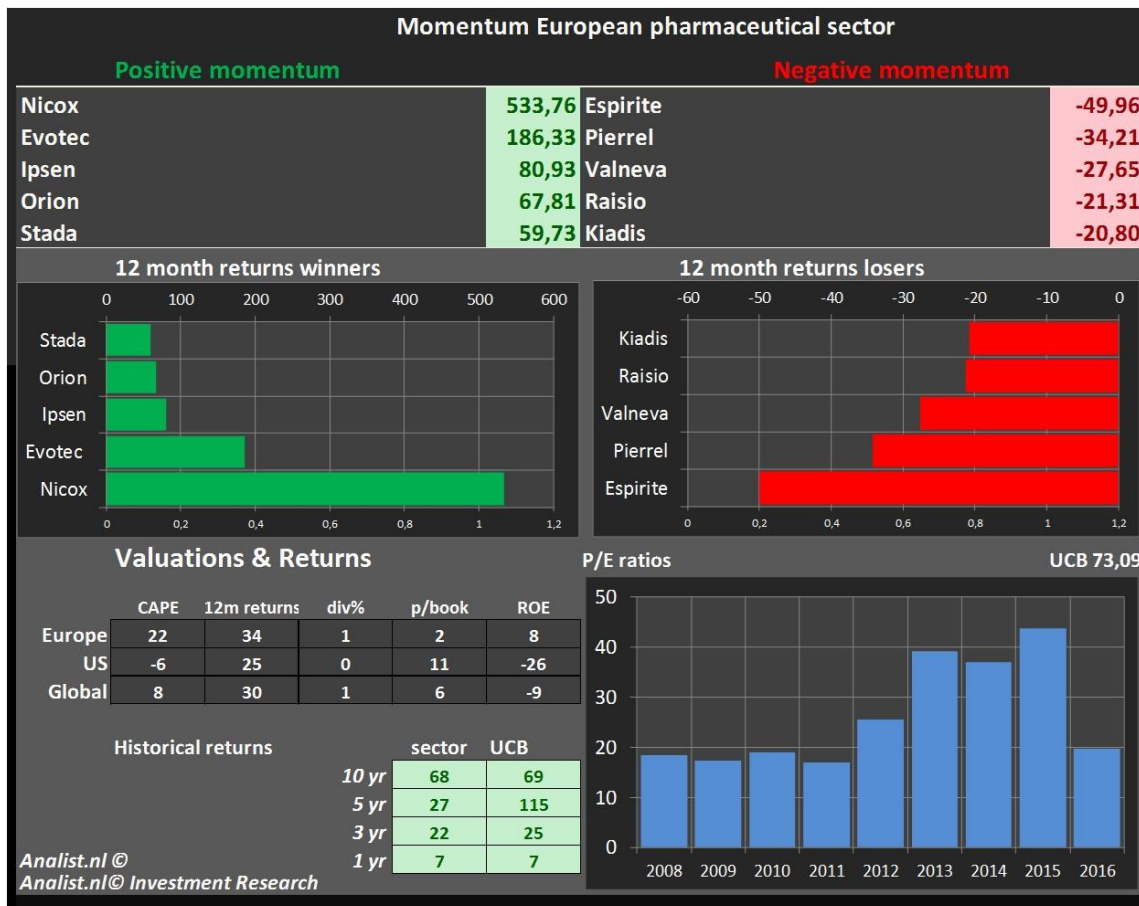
Momentum European pharmaceutical sector

Positive momentum

Negative momentum

| | | | |
|---|---|---|---|
| Nicox | 533,76 | Espirite | -49,96 |
| Evotec | 186,33 | Pierrel | -34,21 |
| Ipsen | 80,93 | Valneva | -27,65 |
| Orion | 67,81 | Raisio | -21,31 |
| Stada | 59,73 | Kiadis | -20,80 |

12 month returns winners

0 100 200 300 400 500 600

Stada
Orion
Ipsen
Evotec
Nicox

0 0,2 0,4 0,6 0,8 1 1,2

12 month returns losers

-60 -50 -40 -30 -20 -10 0

Kiadis
Raisio
Valneva
Pierrel
Espirite

0 0,2 0,4 0,6 0,8 1 1,2

Valuations & Returns

| | CAPE | 12m returns | div% | p/book | ROE |
|---|---|---|---|---|---|
| Europe | 22 | 34 | 1 | 2 | 8 |
| US | -6 | 25 | 0 | 11 | -26 |
| Global | 8 | 30 | 1 | 6 | -9 |

| Historical returns | sector | UCB |
|---|---|---|
| 10 yr | 68 | 69 |
| 5 yr | 27 | 115 |
| 3 yr | 22 | 25 |
| 1 yr | 7 | 7 |

P/E ratios

UCB 73,09

50
40
30
20
10
0

2008 2009 2010 2011 2012 2013 2014 2015 2016

Analist.nl ©
Analist.nl© Investment Research